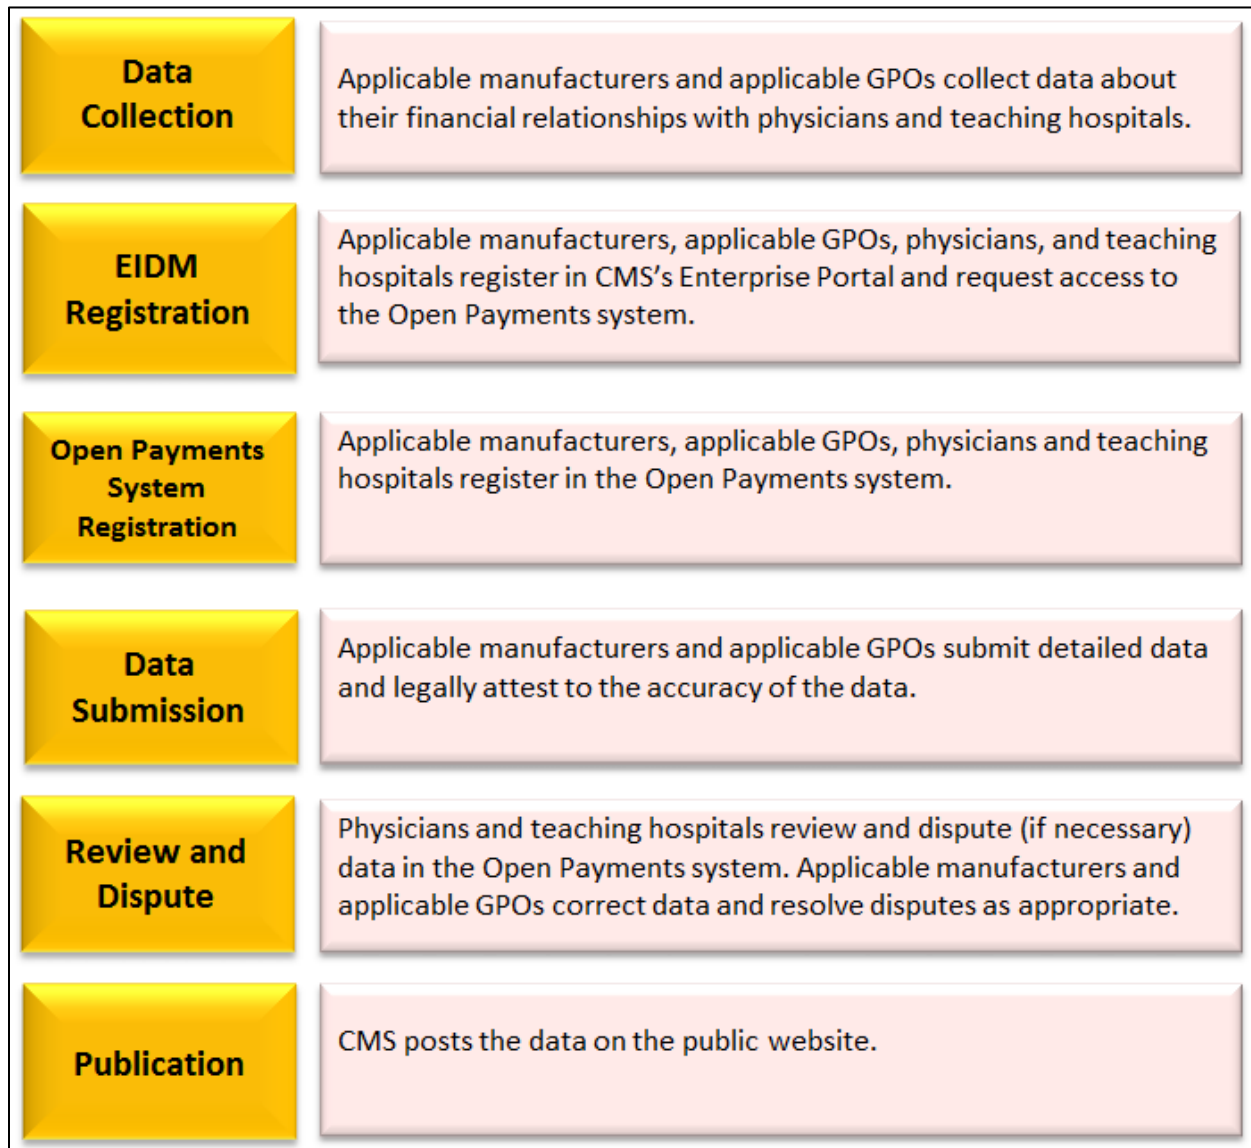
Data Collection

Applicable manufacturers and applicable GPOs collect data about their financial relationships with physicians and teaching hospitals.

EIDM Registration

Applicable manufacturers, applicable GPOs, physicians, and teaching hospitals register in CMS's Enterprise Portal and request access to the Open Payments system.

Open Payments System Registration

Applicable manufacturers, applicable GPOs, physicians and teaching hospitals register in the Open Payments system.

Data Submission

Applicable manufacturers and applicable GPOs submit detailed data and legally attest to the accuracy of the data.

Review and Dispute

Physicians and teaching hospitals review and dispute (if necessary) data in the Open Payments system. Applicable manufacturers and applicable GPOs correct data and resolve disputes as appropriate.

Publication

CMS posts the data on the public website.